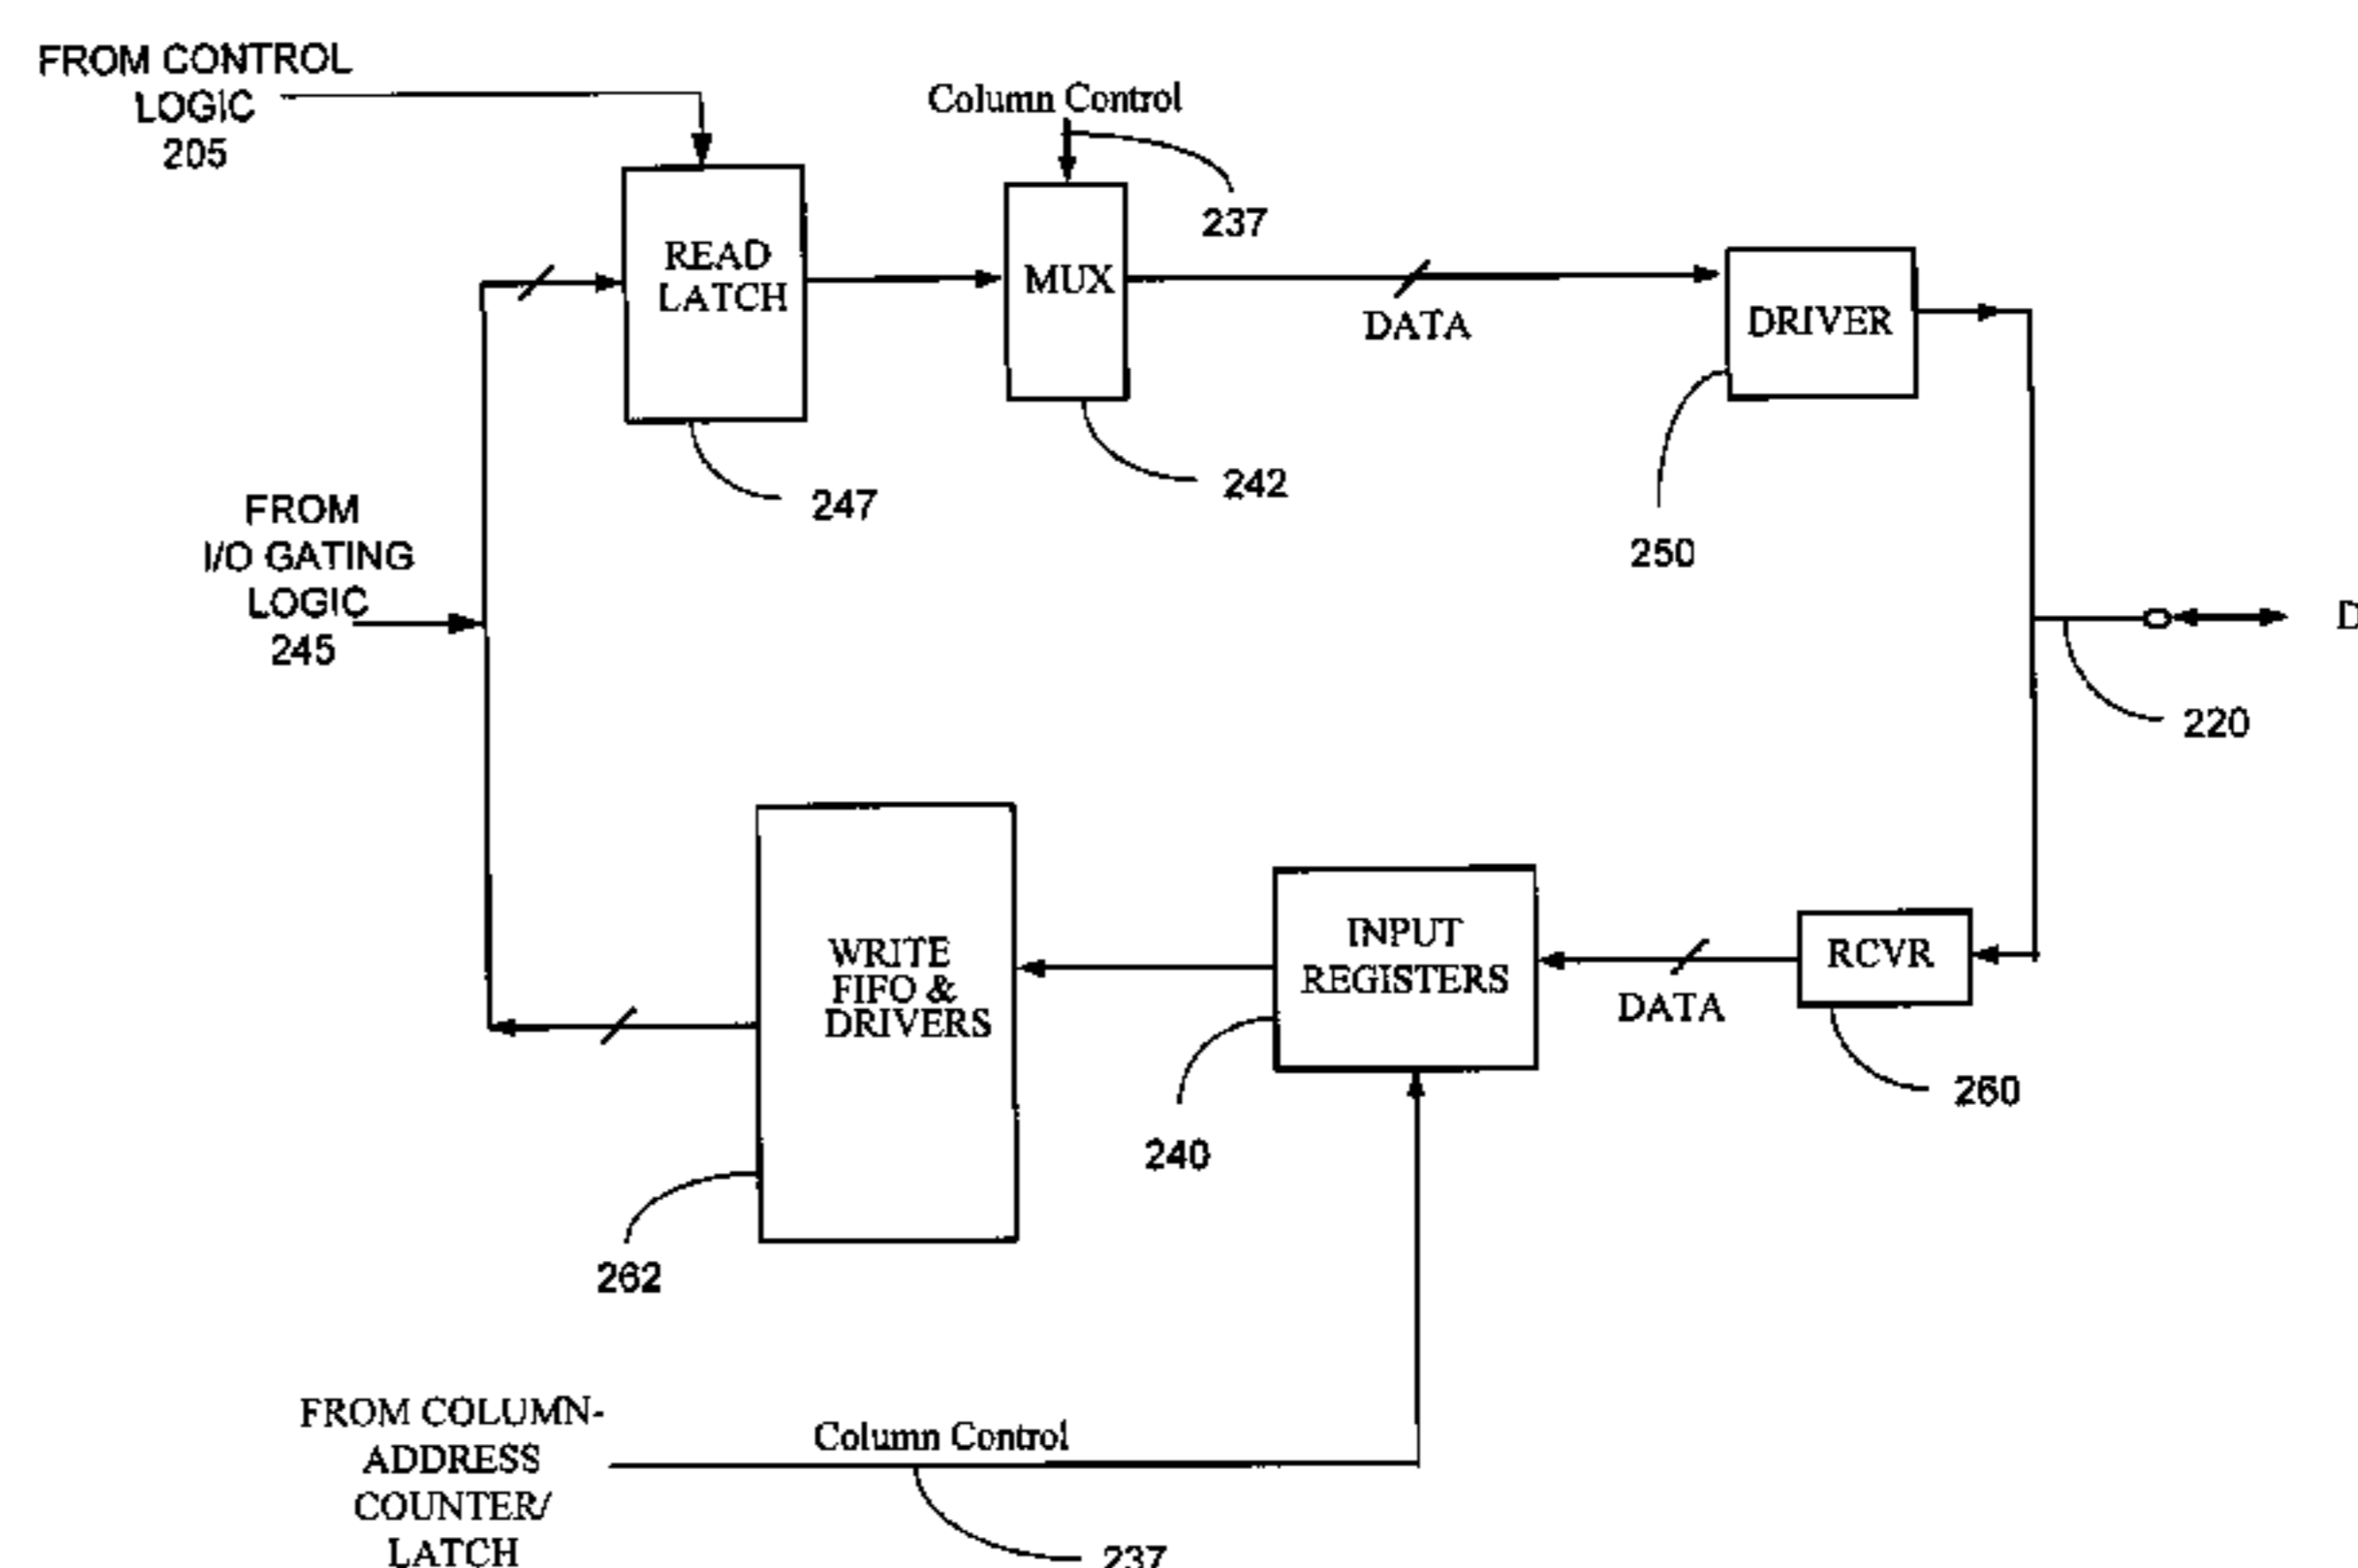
FROM CONTROL LOGIC 205

Column Control

237

READ LATCH

MUX

DATA

DRIVER

247

242

250

FROM I/O GATING LOGIC 245

D

220

WRITE FIFO & DRIVERS

INPUT REGISTERS

RCVR

DATA

260

240

262

FROM COLUMN-ADDRESS COUNTER/ LATCH

Column Control

237